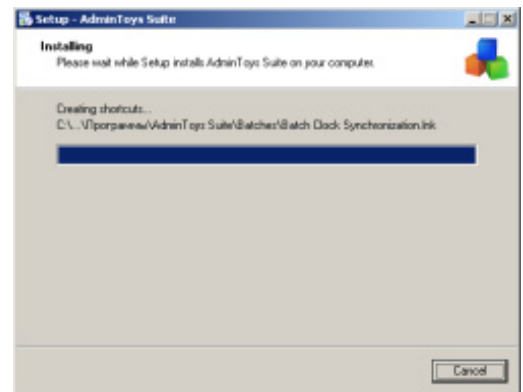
Setup - AdminToys Suite

Installing
Please wait while Setup installs AdminToys Suite on your computer.

Creating shortcuts...
C:\...\Пporpaммы\AdminToys Suite\Batches\Batch Clock Synchronization.lnk

Cancel